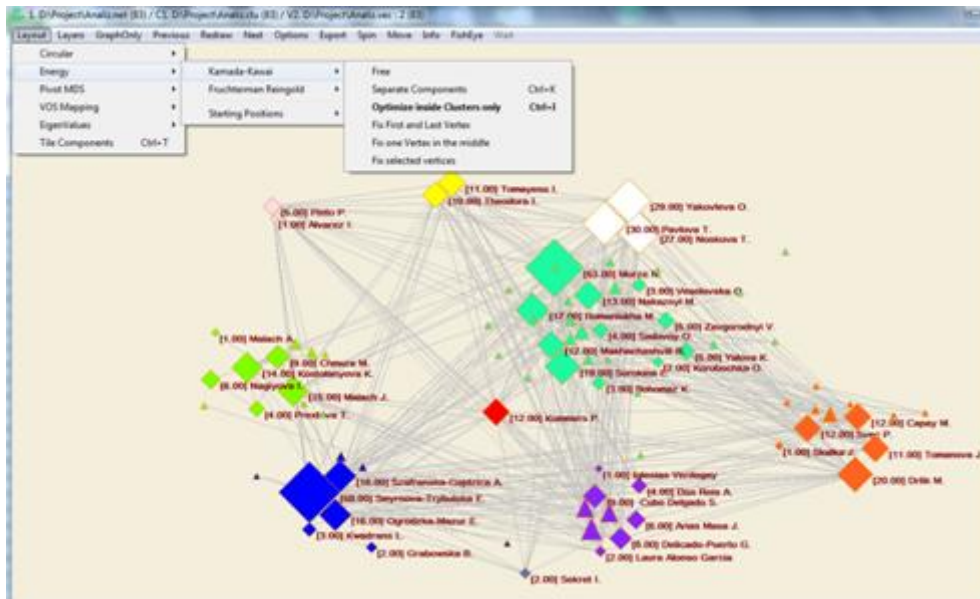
1. D:\Project\Analiz.net (83) / C1. D:\Project\Analiz.clu (83) / V2. D:\Project\Analiz.vec : 2 (83)

Layout Layers GraphOnly Previous Redraw Next Options Export Spin Move Info FishEye Wait

Circular
Energy
Pivot MDS
VOS Mapping
EigenValues
Tile Components Ctrl+T

Kamada-Kawai
Fruchterman Reingold
Starting Positions

Free
Separate Components Ctrl+K
Optimize inside Clusters only Ctrl+I
Fix First and Last Vertex
Fix one Vertex in the middle
Fix selected vertices

[6.00] Pinto P.
[1.00] Alvarez I.
[11.00] Tomeyeva I.
[10.00] Zhesilova I.
[29.00] Yakovleva O.
[30.00] Pavlova T.
[27.00] Noskova T.
[63.00] Morze N.
[1.00] Vinadivska O.
[13.00] Nekozyn M.
[17.00] Romenskaya M.
[4.00] Smilova O.
[5.00] Zaogorodnyi V.
[12.00] Mashechashvili B.
[5.00] Yakova K.
[2.00] Korobschko O.
[18.00] Sorokina
[1.00] Sokowacz K.
[1.00] Malach A.
[9.00] Chesare M.
[14.00] Kostulenyova K.
[6.00] Nagyova I.
[15.00] Malach J.
[4.00] Prextava T.
[12.00] Kommers P.
[12.00] Capay M.
[12.00] Svec P.
[1.00] Skalka J.
[11.00] Tomanova J.
[20.00] Drlik M.
[16.00] Szafranska-Gajdzica A.
[68.00] Smyrnova-Trybulska E.
[16.00] Ogrodzka-Mazur E.
[3.00] Kwiatrans L.
[2.00] Grabowska B.
[1.00] Istvan Virolagey
[4.00] Dias Reis A.
Cubo Delgado S.
[6.00] Arias Masa J.
[5.00] Delicado-Puerto G.
[2.00] Laura Alonso Garcia
[2.00] Sekret I.